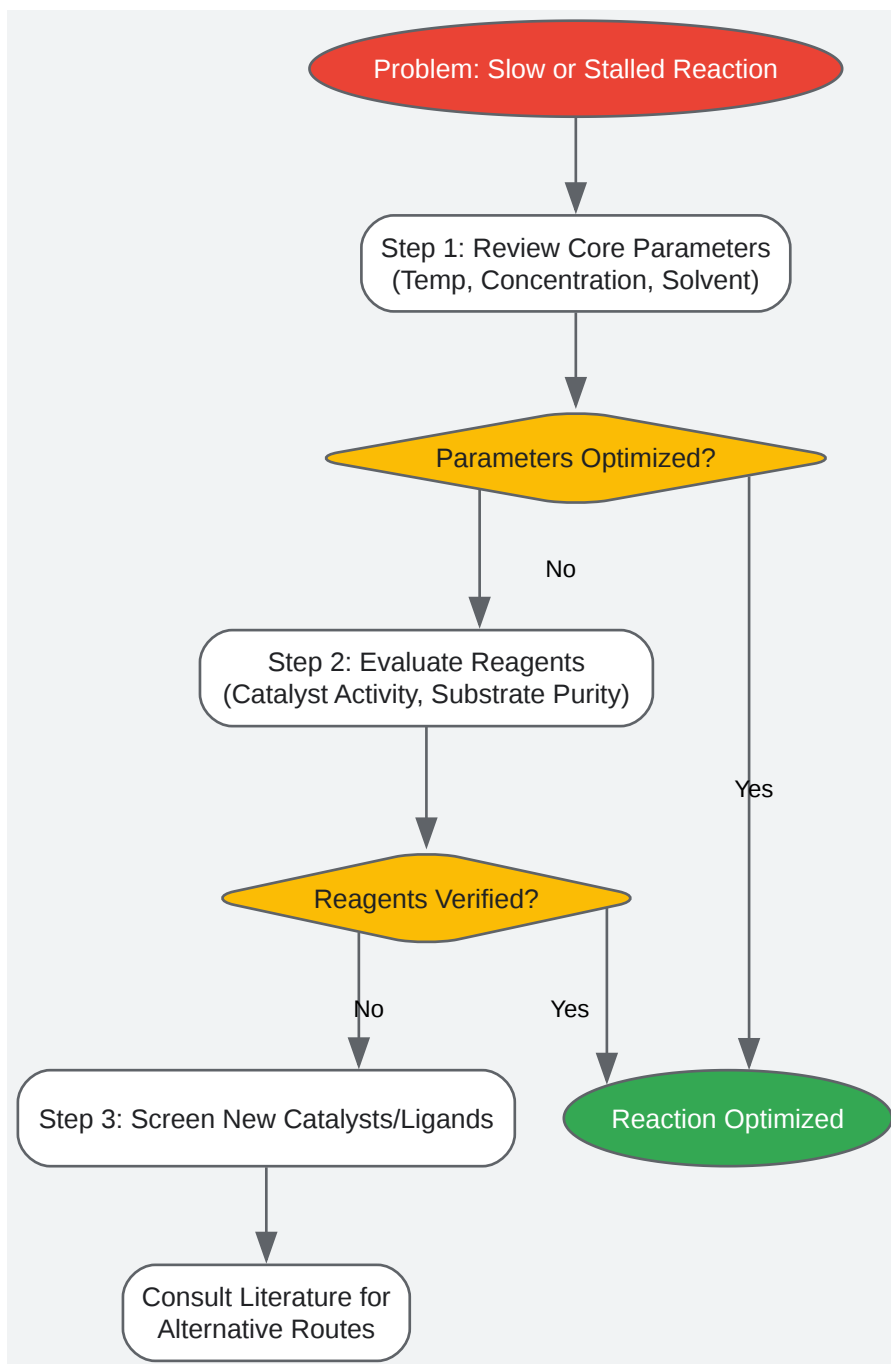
Problem: Slow or Stalled Reaction

Step 1: Review Core Parameters (Temp, Concentration, Solvent)

Parameters Optimized?

No

Yes

Step 2: Evaluate Reagents (Catalyst Activity, Substrate Purity)

Reagents Verified?

No

Yes

Step 3: Screen New Catalysts/Ligands

Reaction Optimized

Consult Literature for Alternative Routes